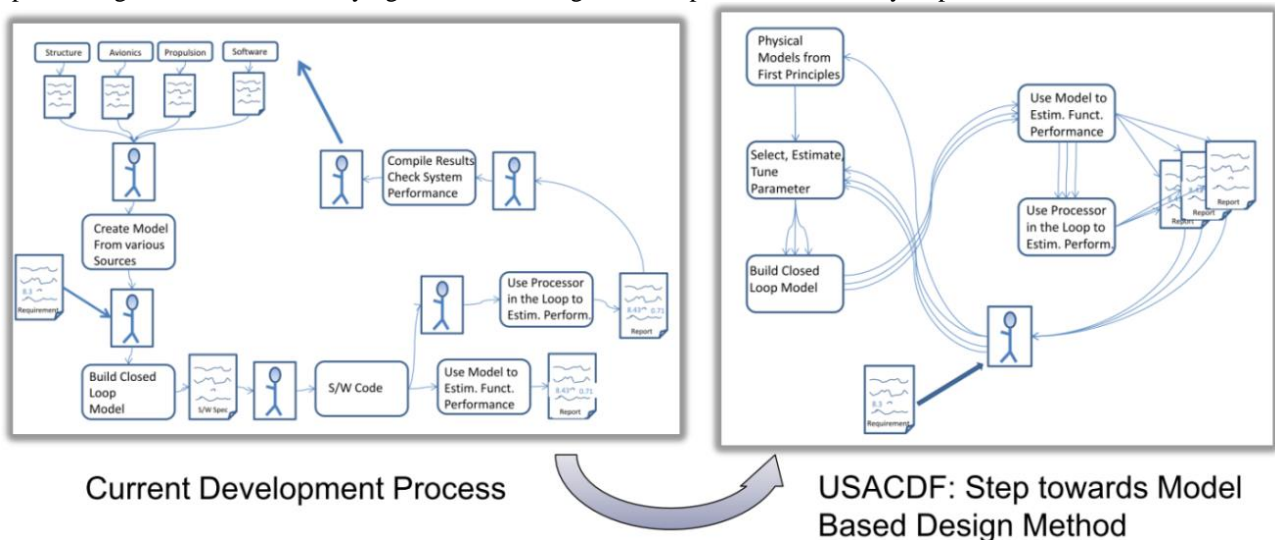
Structure
Avionics
Propulsion
Software

Create Model From various Sources

Requirement

Build Closed Loop Model

S/W Spec

S/W Code

Use Model to Estim. Funct. Performance

Report

Use Processor in the Loop to Estim. Perform.

Report

Compile Results Check System Performance

Physical Models from First Principles

Select, Estimate, Tune Parameter

Build Closed Loop Model

Use Model to Estim. Funct. Performance

Use Processor in the Loop to Estim. Perform.

Report

Requirement

Current Development Process

USACDF: Step towards Model Based Design Method